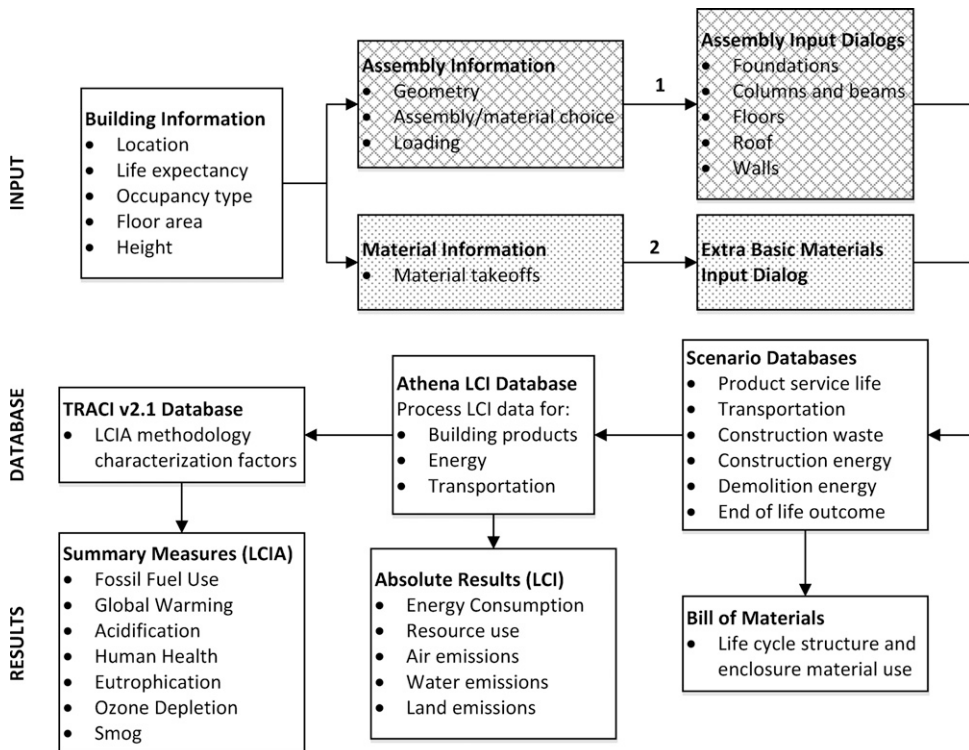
INPUT

Building Information
- Location
- Life expectancy
- Occupancy type
- Floor area
- Height

Assembly Information
- Geometry
- Assembly/material choice
- Loading

1

Assembly Input Dialogs
- Foundations
- Columns and beams
- Floors
- Roof
- Walls

Material Information
- Material takeoffs

2

Extra Basic Materials Input Dialog

DATABASE

TRACI v2.1 Database
- LCIA methodology characterization factors

Athena LCI Database
Process LCI data for:
- Building products
- Energy
- Transportation

Scenario Databases
- Product service life
- Transportation
- Construction waste
- Construction energy
- Demolition energy
- End of life outcome

RESULTS

Summary Measures (LCIA)
- Fossil Fuel Use
- Global Warming
- Acidification
- Human Health
- Eutrophication
- Ozone Depletion
- Smog

Absolute Results (LCI)
- Energy Consumption
- Resource use
- Air emissions
- Water emissions
- Land emissions

Bill of Materials
- Life cycle structure and enclosure material use